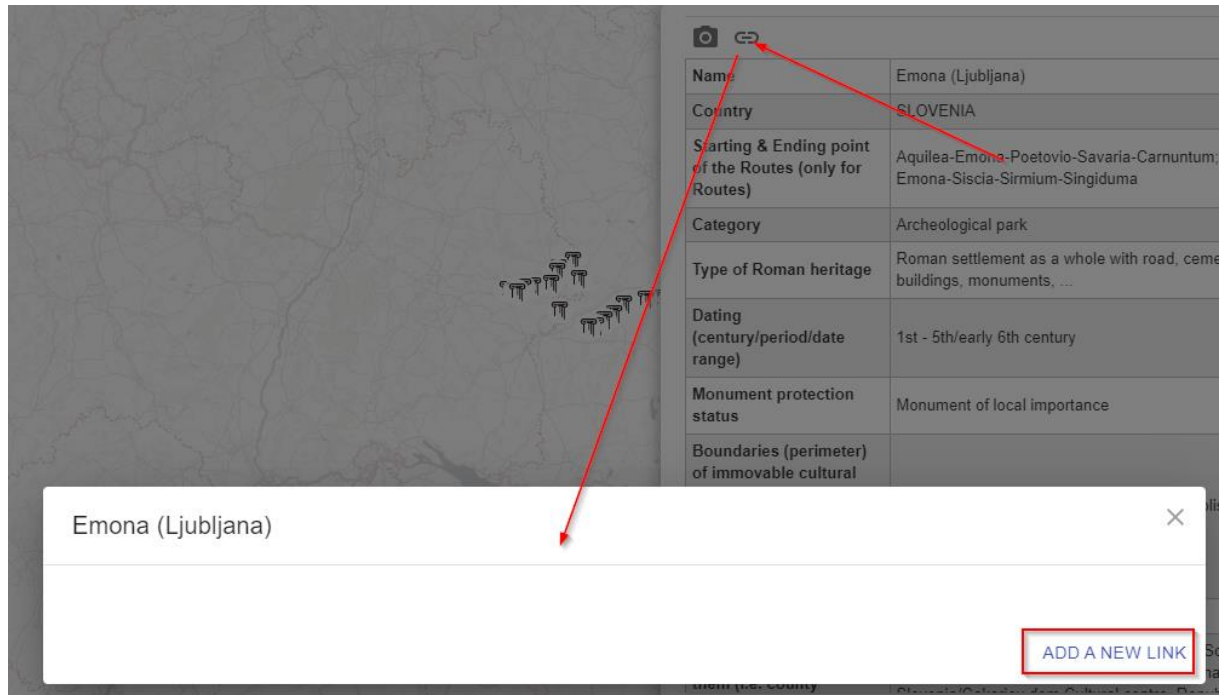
| Name | Emona (Ljubljana) |
|---|---|
| Country | SLOVENIA |
| Starting & Ending point of the Routes (only for Routes) | Aquilea-Emona-Poetovio-Savaria-Carnuntum; Emona-Siscia-Sirmium-Singiduma |
| Category | Archeological park |
| Type of Roman heritage | Roman settlement as a whole with road, ceme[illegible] buildings, monuments, ... |
| Dating (century/period/date range) | 1st - 5th/early 6th century |
| Monument protection status | Monument of local importance |
| Boundaries (perimeter) of immovable cultural | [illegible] |

Emona (Ljubljana)

×

ADD A NEW LINK

them (i.e. county